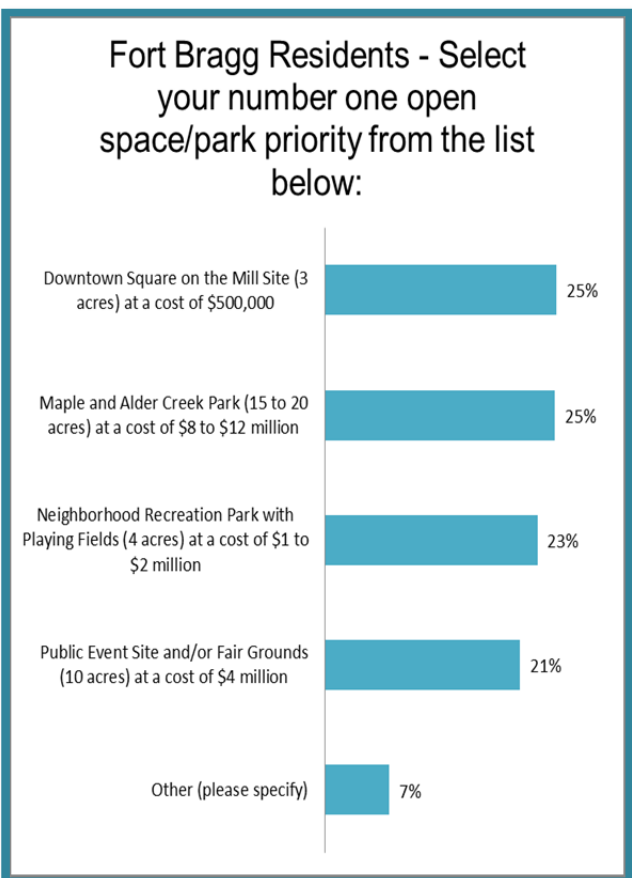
Fort Bragg Residents - Select your number one open space/park priority from the list below:

Downtown Square on the Mill Site (3 acres) at a cost of $500,000
25%

Maple and Alder Creek Park (15 to 20 acres) at a cost of $8 to $12 million
25%

Neighborhood Recreation Park with Playing Fields (4 acres) at a cost of $1 to $2 million
23%

Public Event Site and/or Fair Grounds (10 acres) at a cost of $4 million
21%

Other (please specify)
7%